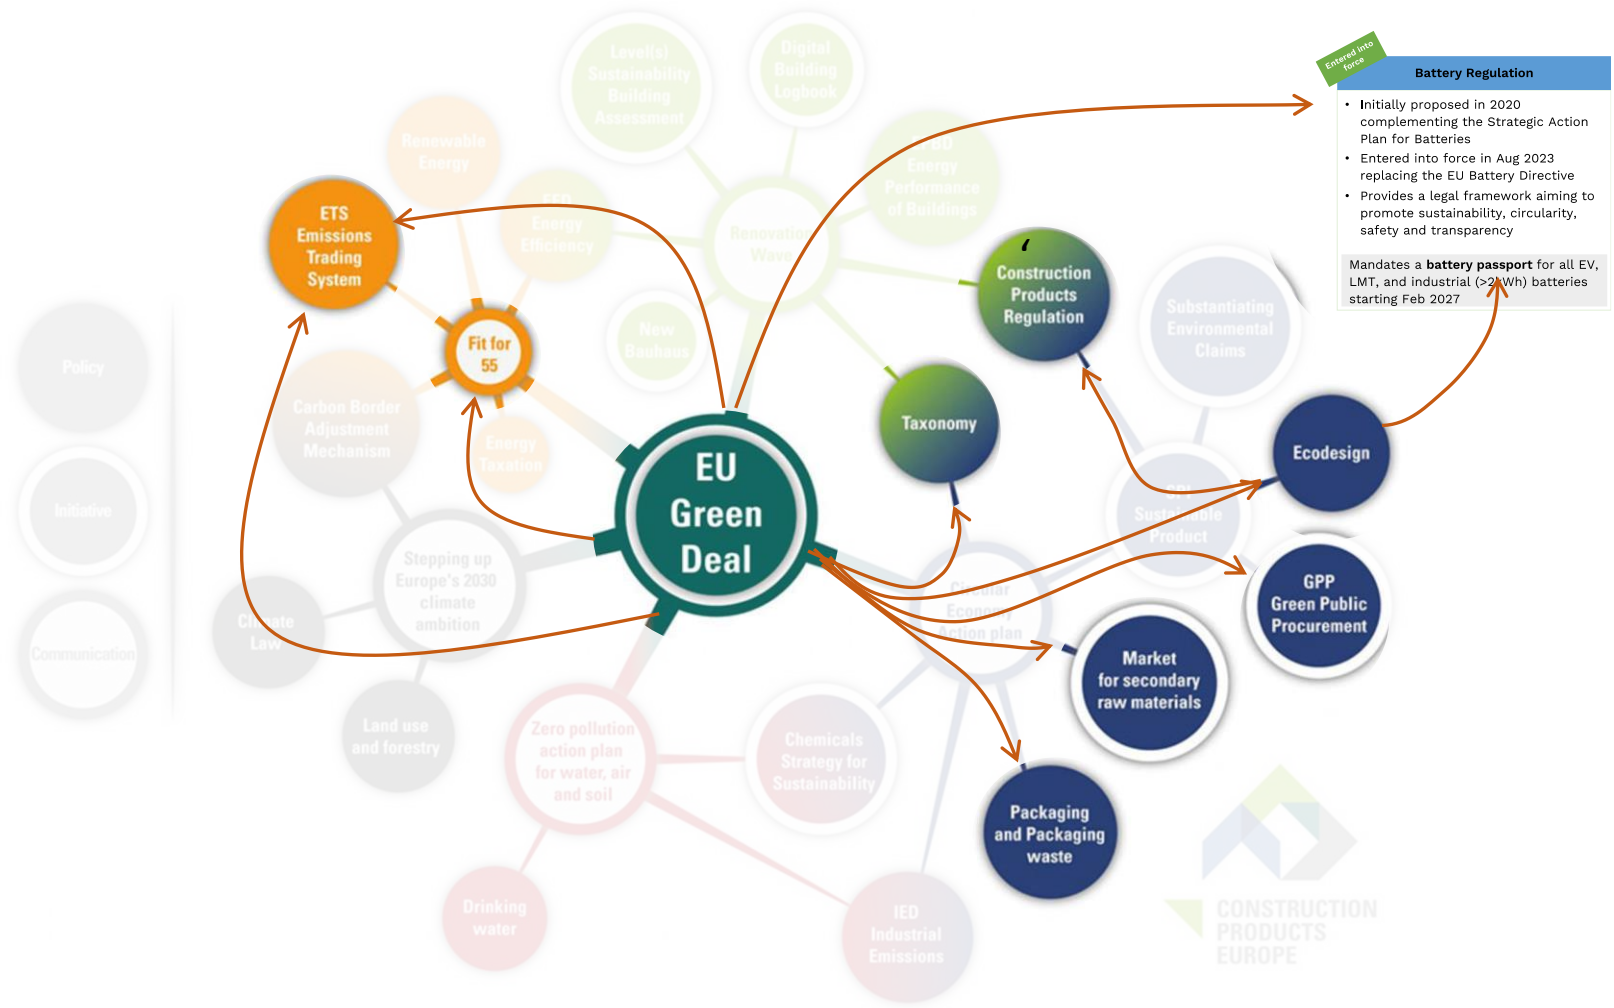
Entered into force

Battery Regulation

- Initially proposed in 2020 complementing the Strategic Action Plan for Batteries
- Entered into force in Aug 2023 replacing the EU Battery Directive
- Provides a legal framework aiming to promote sustainability, circularity, safety and transparency

Mandates a **battery passport** for all EV, LMT, and industrial (>2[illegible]Wh) batteries starting Feb 2027

Policy

Initiative

Communication

Level(s) Sustainability Building Assessment

Digital Building Logbook

Renewable Energy

EPBD Energy Performance of Buildings

EED Energy Efficiency

Renovation Wave

ETS Emissions Trading System

New Bauhaus

Construction Products Regulation

Substantiating Environmental Claims

Fit for 55

Carbon Border Adjustment Mechanism

Energy Taxation

Taxonomy

EU Green Deal

ESPR Sustainable Product

Ecodesign

Stepping up Europe's 2030 climate ambition

Climate Law

Circular Economy Action plan

GPP Green Public Procurement

Market for secondary raw materials

Land use and forestry

Zero pollution action plan for water, air and soil

Chemicals Strategy for Sustainability

Packaging and Packaging waste

Drinking water

IED Industrial Emissions

CONSTRUCTION PRODUCTS EUROPE